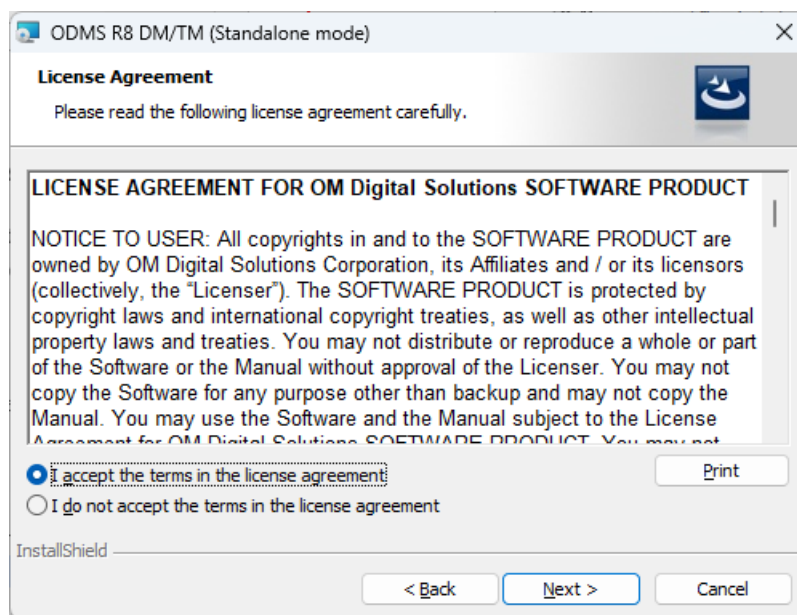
ODMS R8 DM/TM (Standalone mode)

License Agreement

Please read the following license agreement carefully.

LICENSE AGREEMENT FOR OM Digital Solutions SOFTWARE PRODUCT

NOTICE TO USER: All copyrights in and to the SOFTWARE PRODUCT are owned by OM Digital Solutions Corporation, its Affiliates and / or its licensors (collectively, the "Licenser"). The SOFTWARE PRODUCT is protected by copyright laws and international copyright treaties, as well as other intellectual property laws and treaties. You may not distribute or reproduce a whole or part of the Software or the Manual without approval of the Licenser. You may not copy the Software for any purpose other than backup and may not copy the Manual. You may use the Software and the Manual subject to the License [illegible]

I accept the terms in the license agreement

I do not accept the terms in the license agreement

Print

InstallShield

< Back

Next >

Cancel